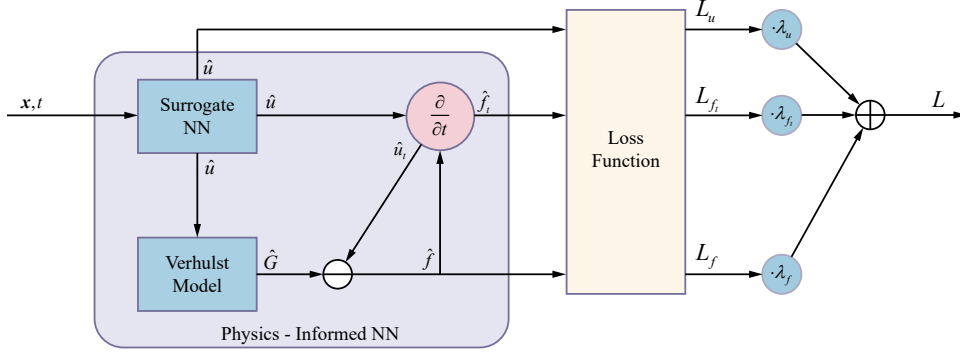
$\boldsymbol{x}, t$

Surrogate NN

$\hat{u}$

$\hat{u}$

$\hat{u}$

$\frac{\partial}{\partial t}$

$\hat{f}_t$

$\hat{u}_t$

Verhulst Model

$\hat{G}$

$\hat{f}$

Physics - Informed NN

Loss Function

$L_u$

$L_{f_t}$

$L_f$

$\cdot\lambda_u$

$\cdot\lambda_{f_t}$

$\cdot\lambda_f$

$L$